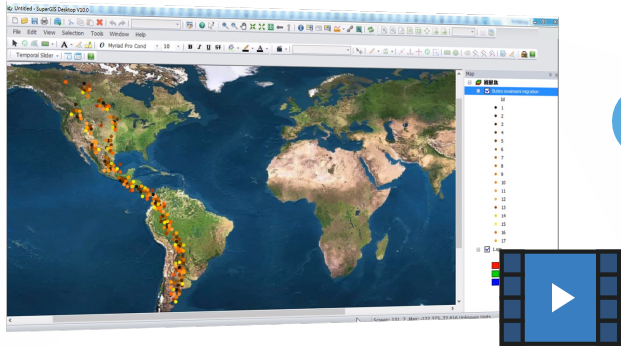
Untitled - SuperGIS Desktop V10.0
File Edit View Selection Tools Window Help
Myriad Pro Cond
10
B I U
Temporal Slider
Map
Buteo swainsoni migration
10
1
2
3
4
5
6
7
8
9
10
11
12
13
14
15
16
17
Scale: 1: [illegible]